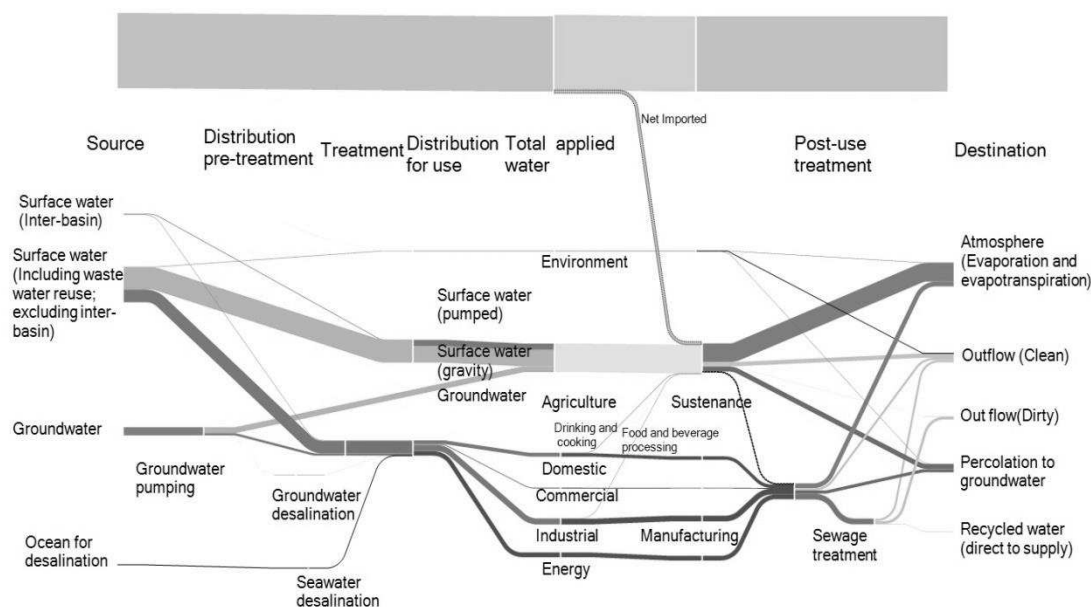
Net Imported

Source

Distribution pre-treatment

Treatment

Distribution for use

Total water

applied

Post-use treatment

Destination

Surface water (Inter-basin)

Surface water (Including waste water reuse; excluding inter-basin)

Environment

Atmosphere (Evaporation and evapotranspiration)

Surface water (pumped)

Surface water (gravity)

Outflow (Clean)

Groundwater

Agriculture

Sustenance

Groundwater

Drinking and cooking

Food and beverage processing

Out flow(Dirty)

Groundwater pumping

Domestic

Percolation to groundwater

Commercial

Groundwater desalination

Industrial

Manufacturing

Recycled water (direct to supply)

Sewage treatment

Ocean for desalination

Energy

Seawater desalination